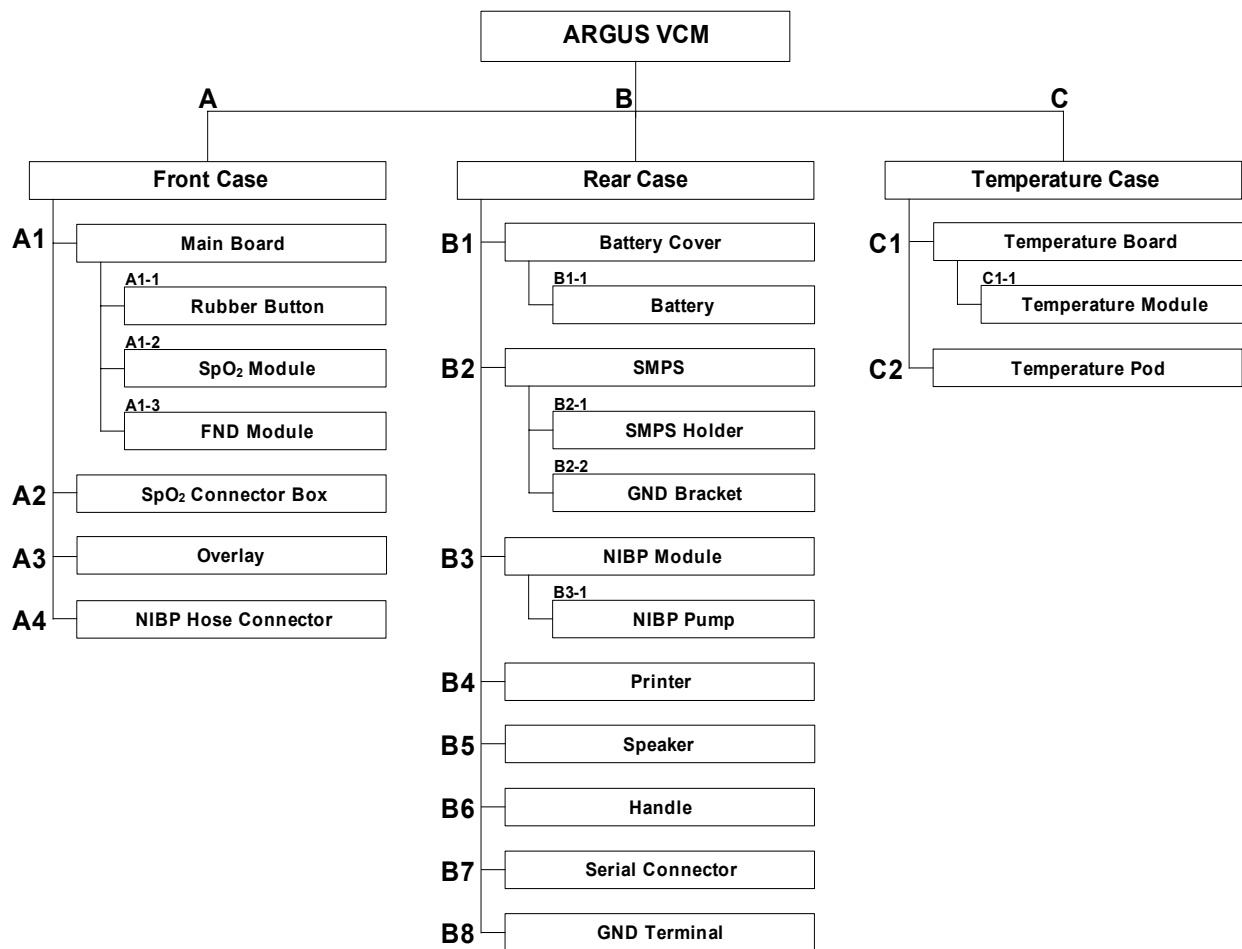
ARGUS VCM

A

Front Case

A1 Main Board

A1-1 Rubber Button

A1-2 $SpO_2$ Module

A1-3 FND Module

A2 $SpO_2$ Connector Box

A3 Overlay

A4 NIBP Hose Connector

B

Rear Case

B1 Battery Cover

B1-1 Battery

B2 SMPS

B2-1 SMPS Holder

B2-2 GND Bracket

B3 NIBP Module

B3-1 NIBP Pump

B4 Printer

B5 Speaker

B6 Handle

B7 Serial Connector

B8 GND Terminal

C

Temperature Case

C1 Temperature Board

C1-1 Temperature Module

C2 Temperature Pod